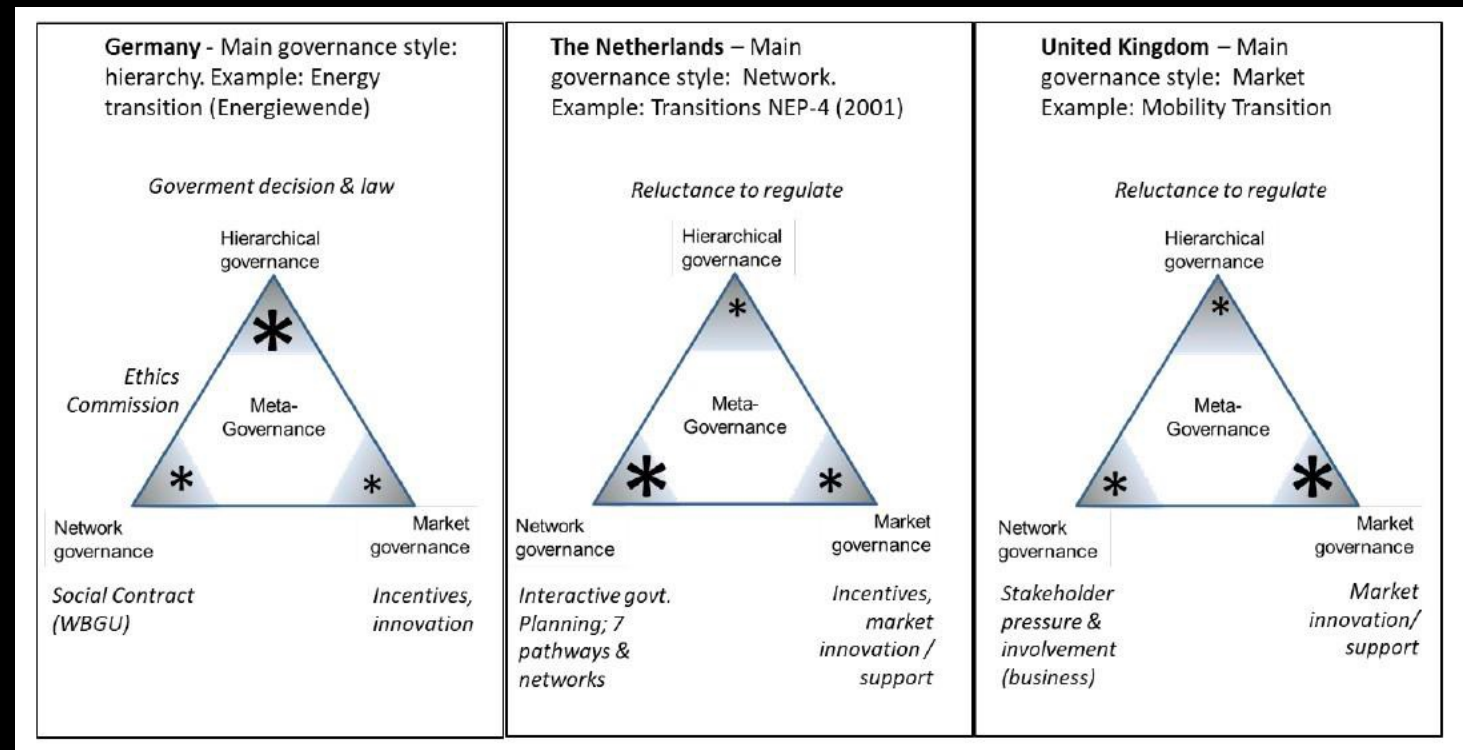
**Germany** - Main governance style: hierarchy. Example: Energy transition (Energiewende)

*Goverment decision & law*

Hierarchical governance

*

*Ethics Commission*

Meta-Governance

*

*

Network governance

Market governance

*Social Contract (WBGU)*

*Incentives, innovation*

**The Netherlands** – Main governance style: Network. Example: Transitions NEP-4 (2001)

*Reluctance to regulate*

Hierarchical governance

*

Meta-Governance

*

*

Network governance

Market governance

*Interactive govt. Planning; 7 pathways & networks*

*Incentives, market innovation / support*

**United Kingdom** – Main governance style: Market Example: Mobility Transition

*Reluctance to regulate*

Hierarchical governance

*

Meta-Governance

*

*

Network governance

Market governance

*Stakeholder pressure & involvement (business)*

*Market innovation/ support*